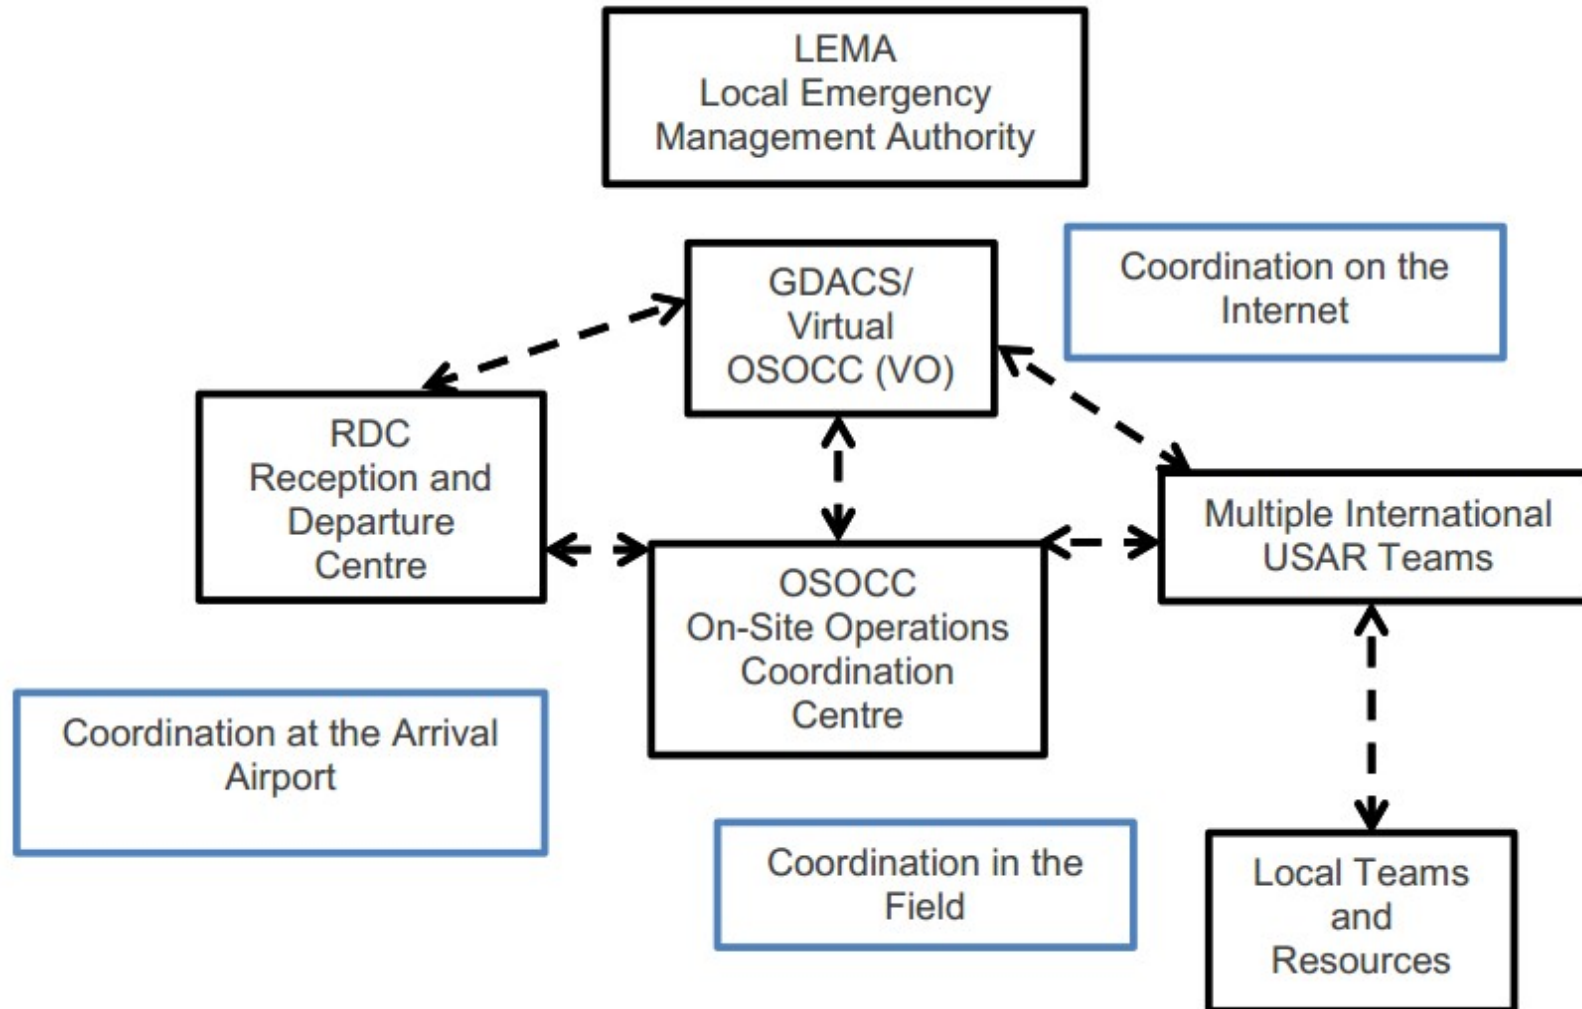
LEMA
Local Emergency
Management Authority

GDACS/
Virtual
OSOCC (VO)

Coordination on the
Internet

RDC
Reception and
Departure
Centre

OSOCC
On-Site Operations
Coordination
Centre

Multiple International
USAR Teams

Coordination at the Arrival
Airport

Coordination in the
Field

Local Teams
and
Resources